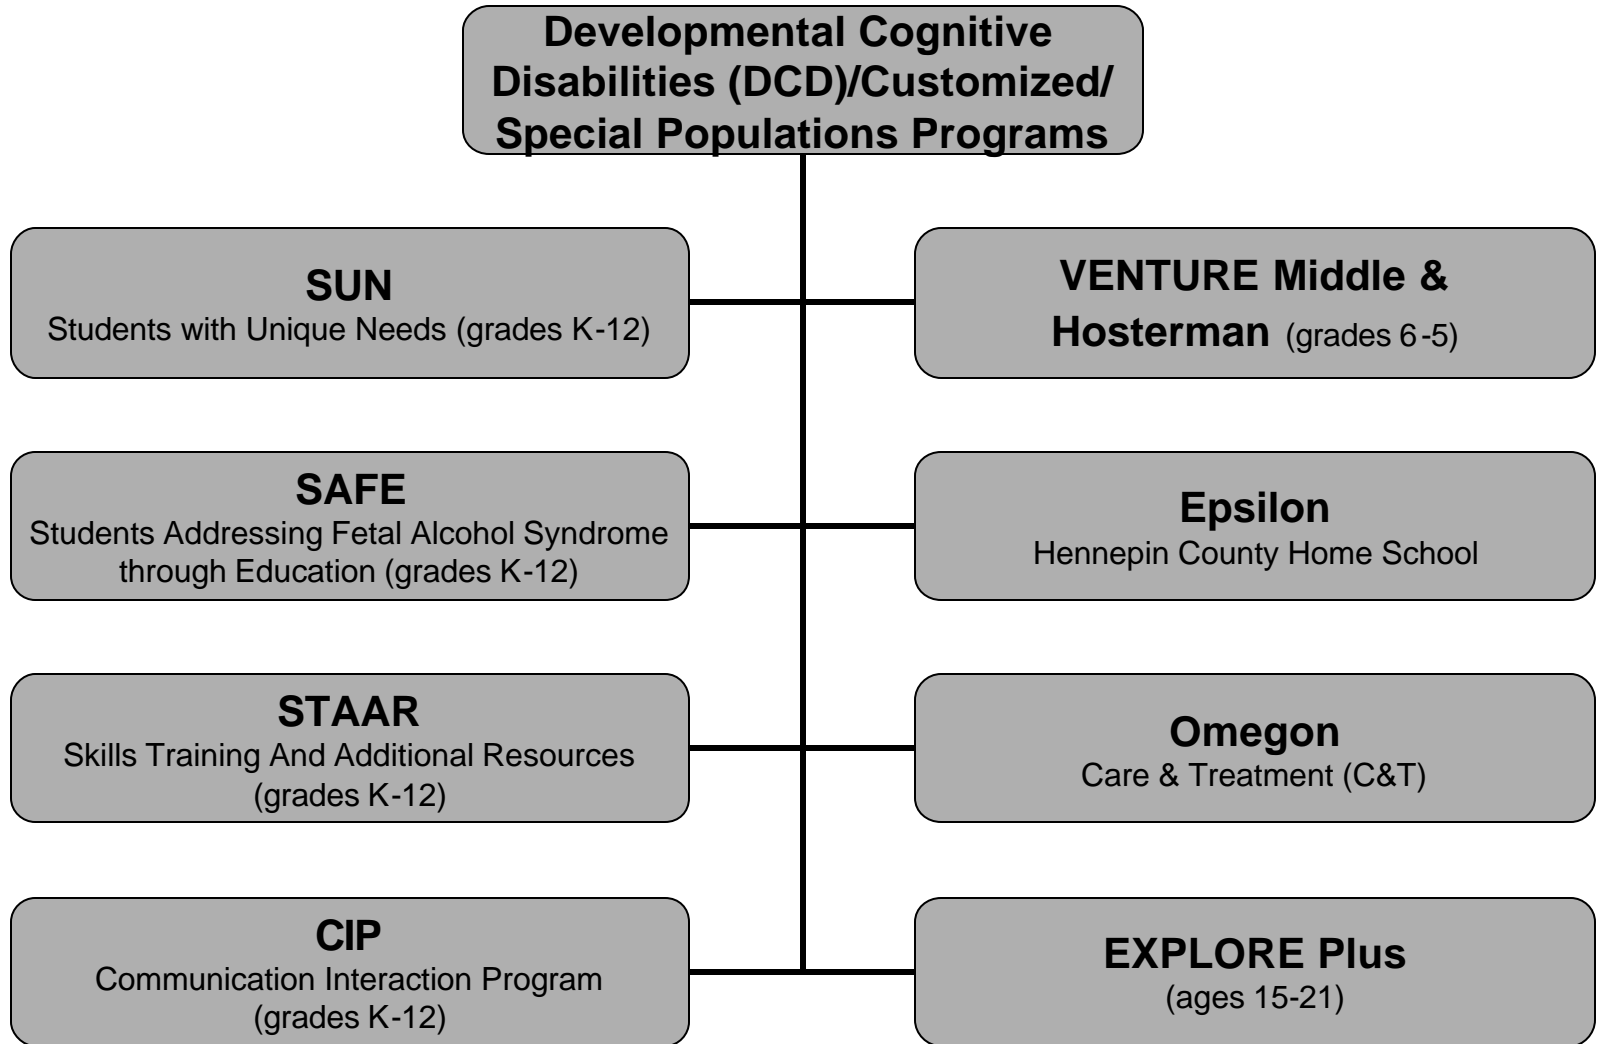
Developmental Cognitive Disabilities (DCD)/Customized/ Special Populations Programs

SUN
Students with Unique Needs (grades K-12)

VENTURE Middle & Hosterman (grades 6-5)

SAFE
Students Addressing Fetal Alcohol Syndrome through Education (grades K-12)

Epsilon
Hennepin County Home School

STAAR
Skills Training And Additional Resources (grades K-12)

Omegon
Care & Treatment (C&T)

CIP
Communication Interaction Program (grades K-12)

EXPLORE Plus
(ages 15-21)